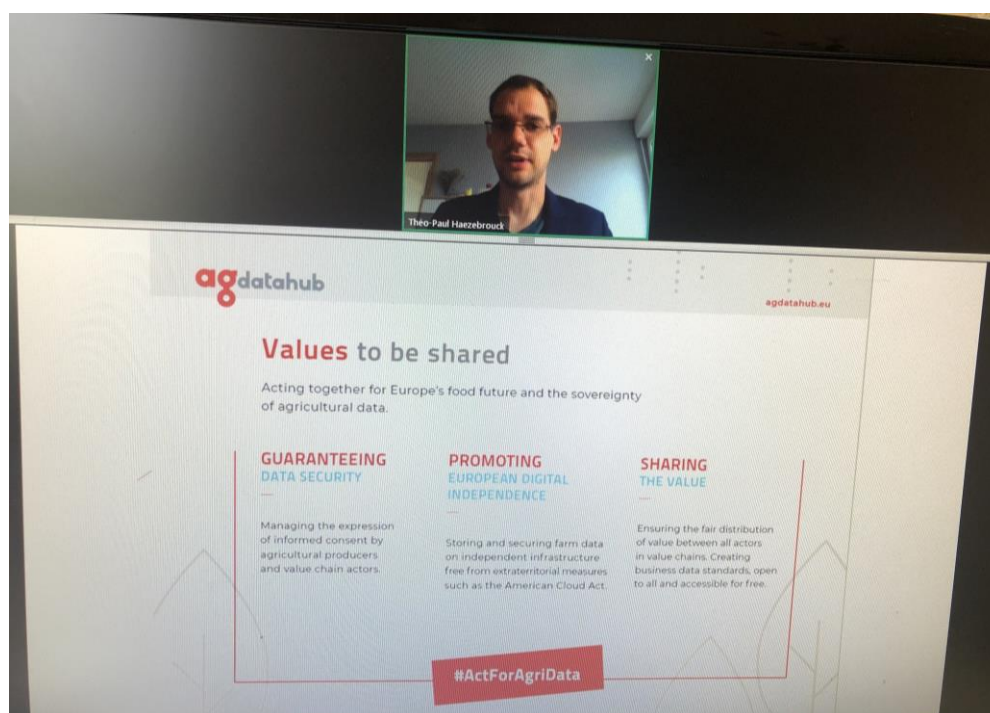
Théo-Paul Haezebrouck

agdatahub

agdatahub.eu

Values to be shared

Acting together for Europe's food future and the sovereignty of agricultural data.

GUARANTEEING
DATA SECURITY

Managing the expression of informed consent by agricultural producers and value chain actors.

PROMOTING
EUROPEAN DIGITAL INDEPENDENCE

Storing and securing farm data on independent infrastructure free from extraterritorial measures such as the American Cloud Act.

SHARING
THE VALUE

Ensuring the fair distribution of value between all actors in value chains. Creating business data standards, open to all and accessible for free.

#ActForAgriData